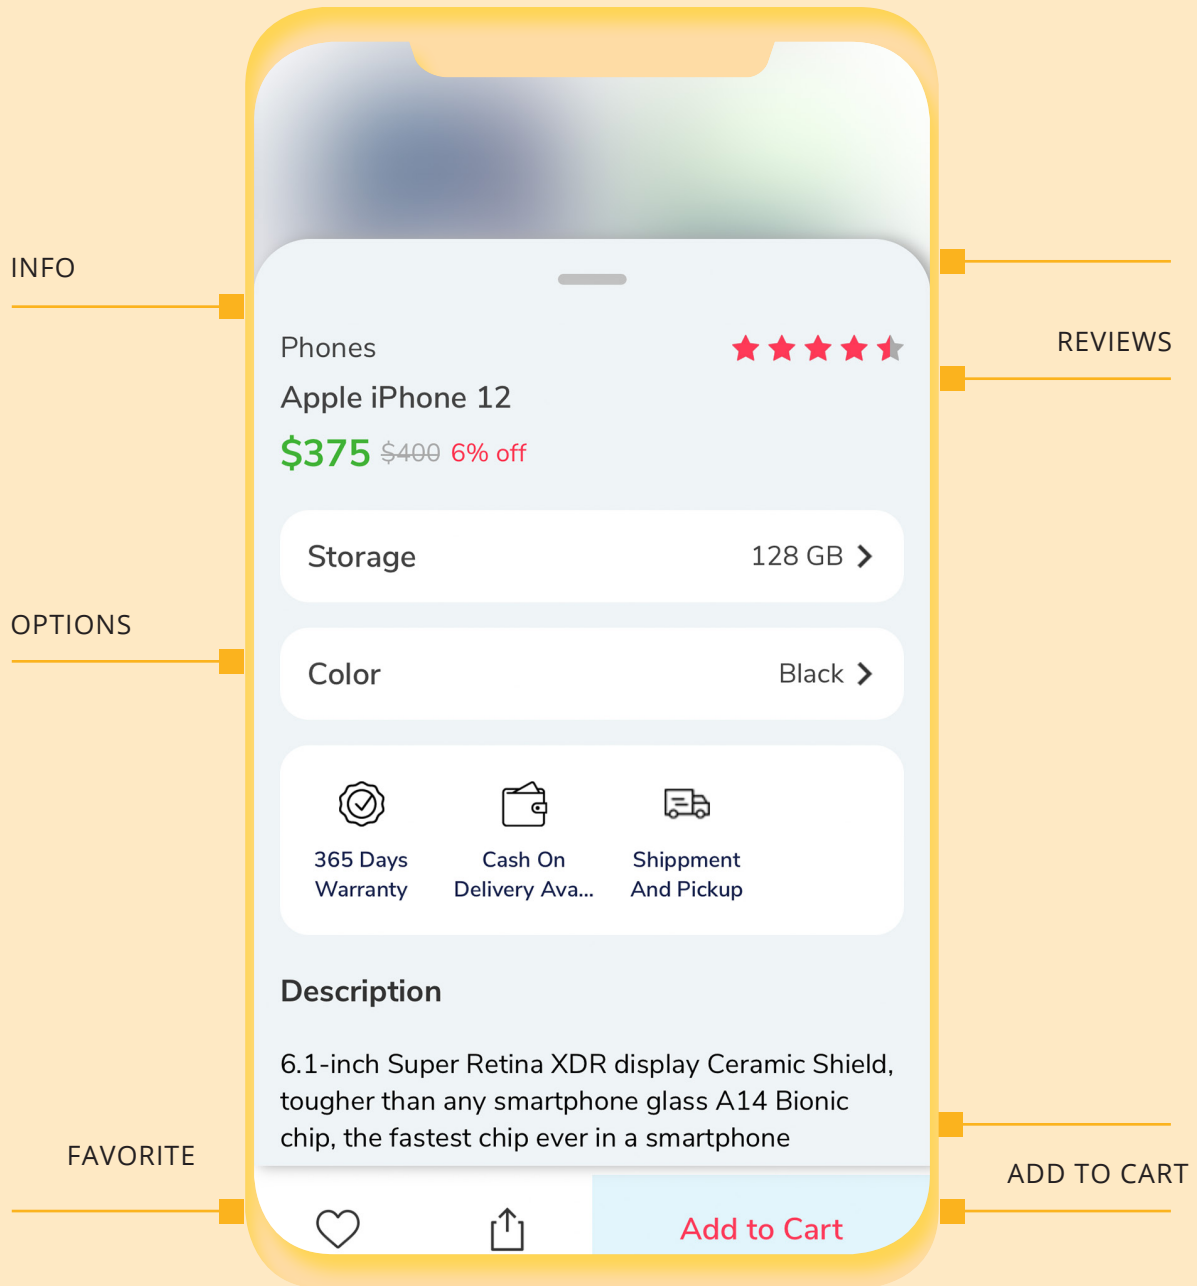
INFO

REVIEWS

Phones

Apple iPhone 12

$375 $400 6% off

Storage 128 GB

OPTIONS

Color Black

365 Days Warranty

Cash On Delivery Ava...

Shippment And Pickup

Description

6.1-inch Super Retina XDR display Ceramic Shield, tougher than any smartphone glass A14 Bionic chip, the fastest chip ever in a smartphone

FAVORITE

ADD TO CART

Add to Cart